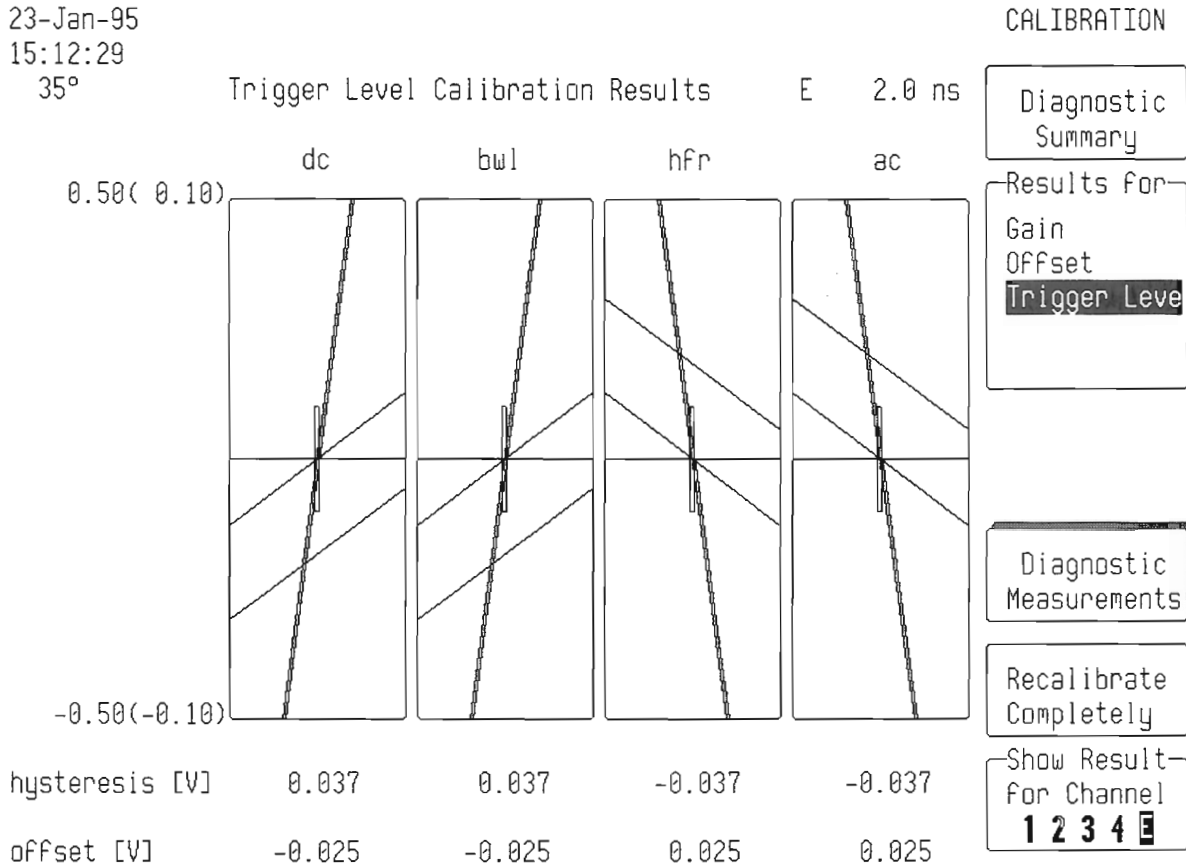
23-Jan-95
15:12:29
35°

Trigger Level Calibration Results E 2.0 ns

CALIBRATION

Diagnostic Summary

Results for
Gain
Offset
Trigger Leve

dc bwl hfr ac

0.50( 0.10)

-0.50(-0.10)

Diagnostic Measurements

Recalibrate Completely

Show Result for Channel
1 2 3 4 E

| | dc | bwl | hfr | ac |
|---|---|---|---|---|
| hysteresis [V] | 0.037 | 0.037 | -0.037 | -0.037 |
| offset [V] | -0.025 | -0.025 | 0.025 | 0.025 |